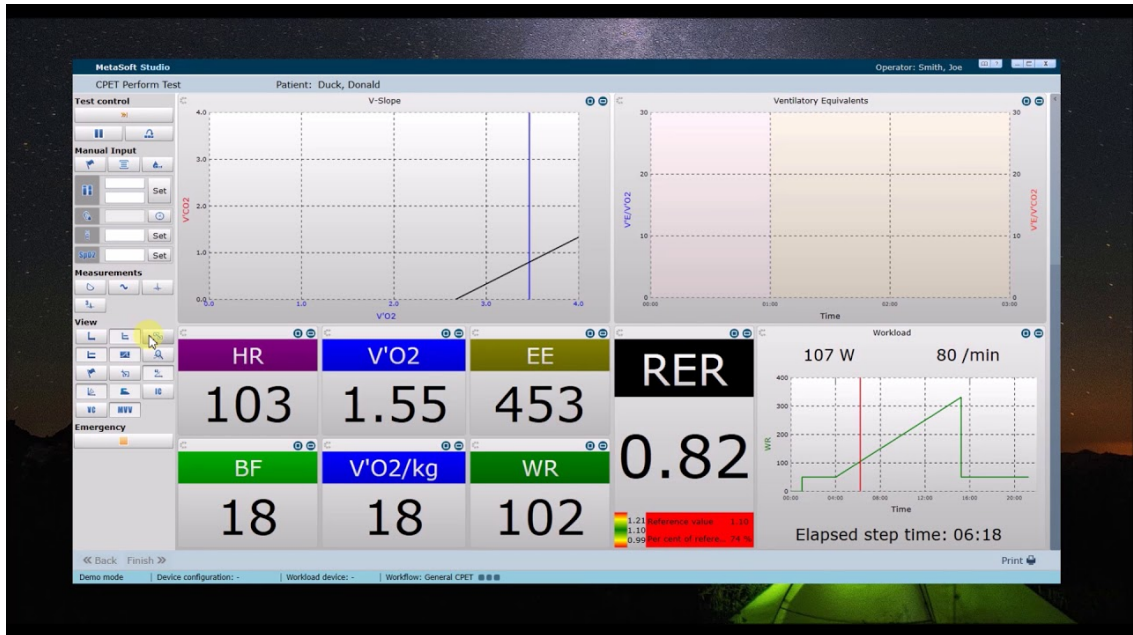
MetaSoft Studio
Operator: Smith, Joe

CPET Perform Test
Patient: Duck, Donald

Test control

Manual Input

Set

Set

Set

Measurements

View

VC MVV

Emergency

V-Slope
4.0
3.0
2.0
1.0
0.0
V'CO2
0.0 1.0 2.0 3.0 4.0
V'O2

Ventilatory Equivalents
30
20
10
0
V'E/V'O2
V'E/V'CO2
00:00 01:00 02:00 03:00
Time

HR
103

V'O2
1.55

EE
453

RER
0.82

1.21 Reference value 1.10
1.10
0.99 Per cent of refere... 74 %

Workload
107 W
80 /min
400
300
200
100
0
WR
00:00 04:00 08:00 12:00 16:00 20:00
Time
Elapsed step time: 06:18

BF
18

V'O2/kg
18

WR
102

« Back Finish »
Print

Demo mode | Device configuration: - | Workload device: - | Workflow: General CPET